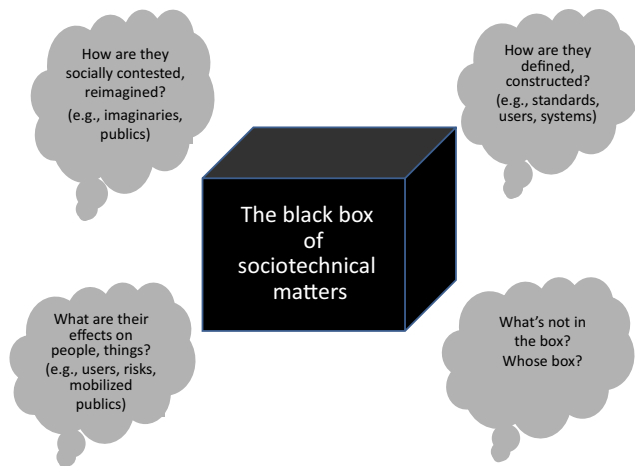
How are they socially contested, reimagined? (e.g., imaginaries, publics)

How are they defined, constructed? (e.g., standards, users, systems)

The black box of sociotechnical matters

What are their effects on people, things? (e.g., users, risks, mobilized publics)

What's not in the box? Whose box?